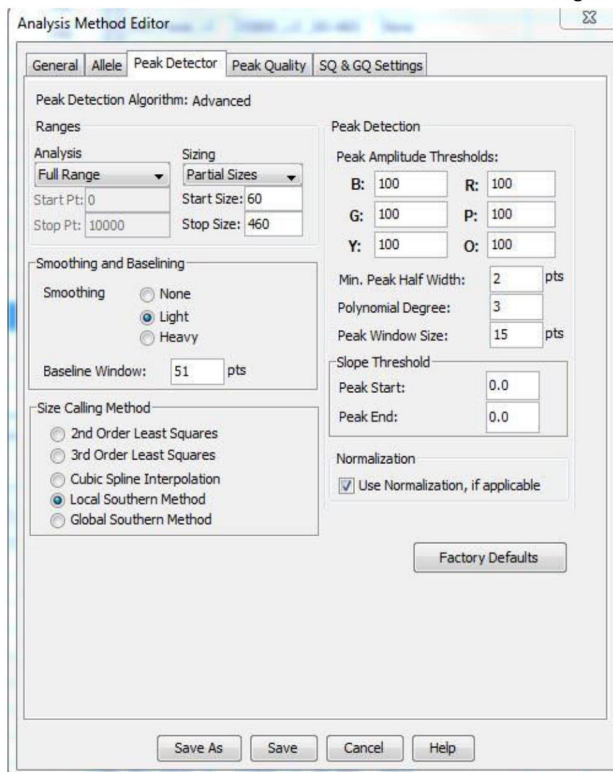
Analysis Method Editor

General | Allele | Peak Detector | Peak Quality | SQ & GQ Settings

Peak Detection Algorithm: Advanced

Ranges

Analysis
Full Range
Start Pt: 0
Stop Pt: 10000

Sizing
Partial Sizes
Start Size: 60
Stop Size: 460

Smoothing and Baselining

Smoothing
None
Light
Heavy

Baseline Window: 51 pts

Size Calling Method

2nd Order Least Squares
3rd Order Least Squares
Cubic Spline Interpolation
Local Southern Method
Global Southern Method

Peak Detection

Peak Amplitude Thresholds:

B: 100 R: 100
G: 100 P: 100
Y: 100 O: 100

Min. Peak Half Width: 2 pts
Polynomial Degree: 3
Peak Window Size: 15 pts

Slope Threshold
Peak Start: 0.0
Peak End: 0.0

Normalization
Use Normalization, if applicable

Factory Defaults

Save As | Save | Cancel | Help